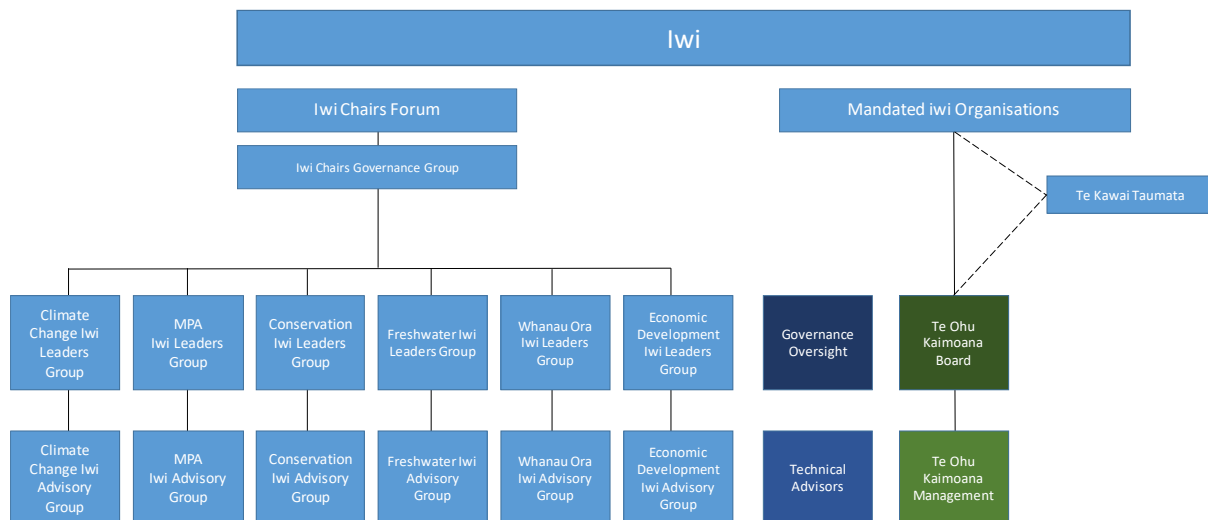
Iwi

Iwi Chairs Forum

Iwi Chairs Governance Group

Mandated iwi Organisations

Te Kawai Taumata

Climate Change Iwi Leaders Group

MPA Iwi Leaders Group

Conservation Iwi Leaders Group

Freshwater Iwi Leaders Group

Whanau Ora Iwi Leaders Group

Economic Development Iwi Leaders Group

Governance Oversight

Te Ohu Kaimoana Board

Climate Change Iwi Advisory Group

MPA Iwi Advisory Group

Conservation Iwi Advisory Group

Freshwater Iwi Advisory Group

Whanau Ora Iwi Advisory Group

Economic Development Iwi Advisory Group

Technical Advisors

Te Ohu Kaimoana Management